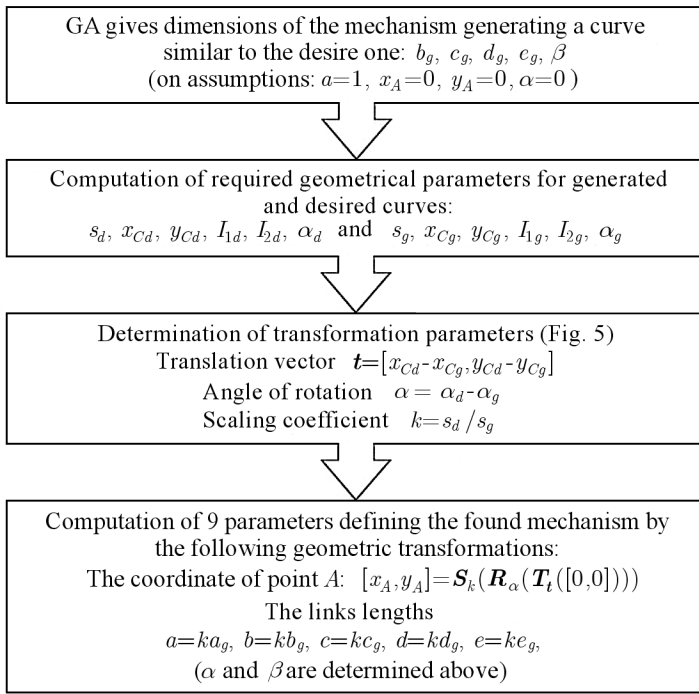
GA gives dimensions of the mechanism generating a curve similar to the desire one: $b_g,\ c_g,\ d_g,\ e_g,\ \beta$
(on assumptions: $a=1,\ x_A=0,\ y_A=0,\ \alpha=0$ )

Computation of required geometrical parameters for generated and desired curves:
$s_d,\ x_{Cd},\ y_{Cd},\ I_{1d},\ I_{2d},\ \alpha_d$ and $s_g,\ x_{Cg},\ y_{Cg},\ I_{1g},\ I_{2g},\ \alpha_g$

Determination of transformation parameters (Fig. 5)
Translation vector $\boldsymbol{t}=[x_{Cd}-x_{Cg}, y_{Cd}-y_{Cg}]$
Angle of rotation $\alpha=\alpha_d-\alpha_g$
Scaling coefficient $k=s_d/s_g$

Computation of 9 parameters defining the found mechanism by the following geometric transformations:
The coordinate of point $A$: $[x_A, y_A]=\boldsymbol{S}_k(\boldsymbol{R}_\alpha(\boldsymbol{T_t}([0,0])))$
The links lengths
$a=ka_g,\ b=kb_g,\ c=kc_g,\ d=kd_g,\ e=ke_g,$
($\alpha$ and $\beta$ are determined above)